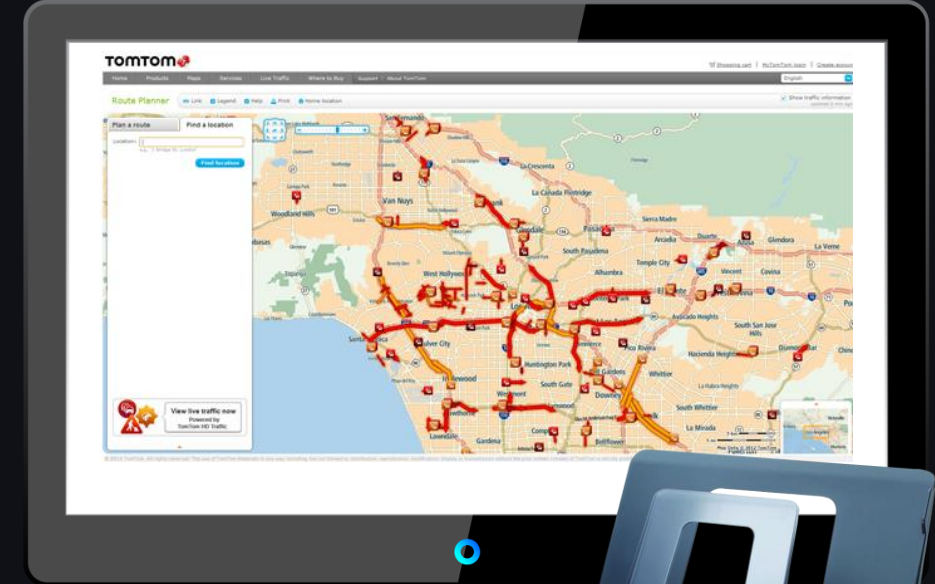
TOMTOM

Shopping cart | MyTomTom login | Create account

Home | Products | Maps | Services | Live Traffic | Where to Buy | Support | About TomTom

English

Route Planner | Link | Legend | Help | Print | Home location

Show traffic information

Plan a route | Find a location

Location:

Find location

View live traffic now
Powered by
TomTom HD Traffic

Van Nuys
Woodland Hills
La Crescenta
La Canada Flintridge
Burbank
Glendale
Pasadena
Sierra Madre
Arcadia
Monrovia
Glendora
La Verne
South Pasadena
Temple City
West Hollywood
Alhambra
El Monte
Vincent
Covina
Avocado Heights
South San Jose Hills
Santa Monica
Culver City
Huntington Park
Pico Rivera
Hacienda Heights
Diamond Bar
Inglewood
South Gate
Whittier
Westmont
Downey
Hawthorne
Lawndale
Gardena
Compton
Bellflower
La Habra
South Whittier
Chino
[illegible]

© 2012 TomTom. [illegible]